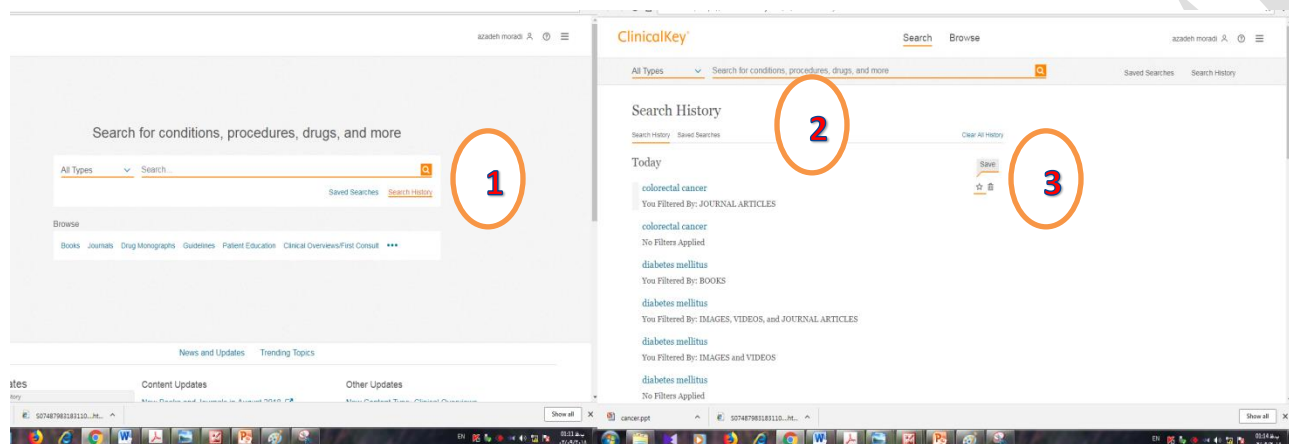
azadeh moradi

Search for conditions, procedures, drugs, and more

All Types
Search...

Saved Searches Search History

Browse

Books Journals Drug Monographs Guidelines Patient Education Clinical Overviews/First Consult •••

1

News and Updates Trending Topics

ates
tory

Content Updates
New Books and Journals in August 2019 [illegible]

Other Updates
New Content Type: Clinical Overviews

S07487983183110....ht... ^
Show all ×

ClinicalKey
Search Browse
azadeh moradi

All Types
Search for conditions, procedures, drugs, and more
Saved Searches Search History

Search History
Search History Saved Searches
Clear All History

2

Today
Save

3

colorectal cancer
You Filtered By: JOURNAL ARTICLES

colorectal cancer
No Filters Applied

diabetes mellitus
You Filtered By: BOOKS

diabetes mellitus
You Filtered By: IMAGES, VIDEOS, and JOURNAL ARTICLES

diabetes mellitus
You Filtered By: IMAGES and VIDEOS

diabetes mellitus
No Filters Applied

cancer.ppt ^
S07487983183110....ht... ^
Show all ×

EN 03:11
EN 03:14